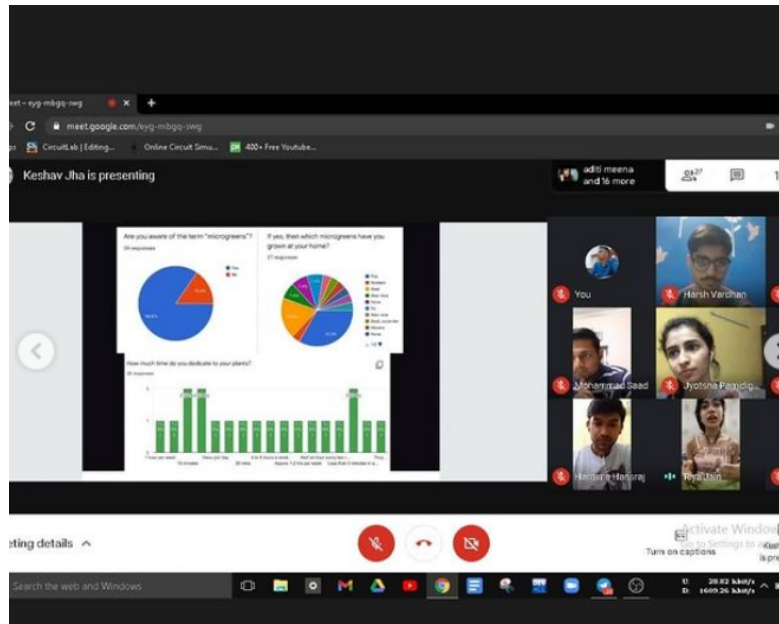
eet - eyg-mbgq-swg

meet.google.com/eyg-mbgq-swg

CircuitLab | Editing... Online Circuit Simu... 400+ Free Youtube...

Keshav Jha is presenting

aditi meena and 16 more

27

Are you aware of the term "microgreens"?

If yes, then which microgreens have you grown at your home?

How much time do you dedicate to your plants?

You

Harsh Vardhan

Mohammad Saad

Jyotsna Pamdig

Harshita Hansraj

Teya Jain

eting details

Turn on captions

Activate Windows
Go to Settings to activate Windows.

Search the web and Windows

U: 28.82 kbit/s
D: 1609.26 kbit/s